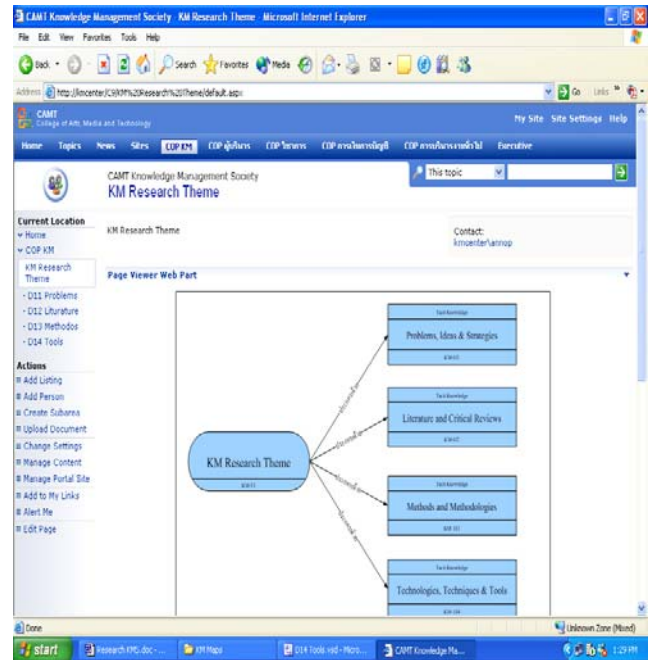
CAMT Knowledge Management Society - KM Research Theme - Microsoft Internet Explorer

File Edit View Favorites Tools Help

Back Search Favorites Media

Address http://kmcenter/COP/KM%20Research%20Theme/default.aspx

Go Links

CAMT
College of Arts, Media and Technology

My Site Site Settings Help

Home Topics News Sites COP KM COP ผู้บริหาร COP วิชาการ COP การเงินการบัญชี COP การบริหารงานทั่วไป Executive

CAMT Knowledge Management Society
KM Research Theme

This topic

Current Location
Home
COP KM
KM Research Theme
- D11 Problems
- D12 Literature
- D13 Methodos
- D14 Tools

Actions
Add Listing
Add Person
Create Subarea
Upload Document
Change Settings
Manage Content
Manage Portal Site
Add to My Links
Alert Me
Edit Page

KM Research Theme

Contact:
kmcenter\annop

Page Viewer Web Part

KM Research Theme

Tacit Knowledge
Problems, Ideas & Strategies

Tacit Knowledge
Literature and Critical Reviews

Tacit Knowledge
Methods and Methodologies

Tacit Knowledge
Technologies, Techniques & Tools

Done

Unknown Zone (Mixed)

start Research KM5.doc - ... KM Maps D14 Tools.vsd - Micro... CAMT Knowledge Ma... 1:29 PM